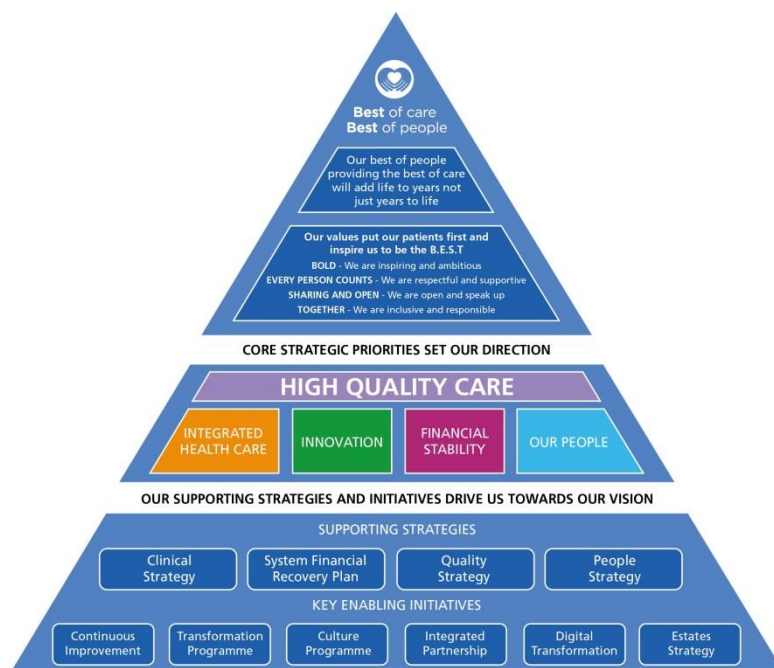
Best of care
Best of people

Our best of people providing the best of care will add life to years not just years to life

Our values put our patients first and inspire us to be the B.E.S.T

BOLD - We are inspiring and ambitious

EVERY PERSON COUNTS - We are respectful and supportive

SHARING AND OPEN - We are open and speak up

TOGETHER - We are inclusive and responsible

CORE STRATEGIC PRIORITIES SET OUR DIRECTION

HIGH QUALITY CARE

INTEGRATED HEALTH CARE

INNOVATION

FINANCIAL STABILITY

OUR PEOPLE

OUR SUPPORTING STRATEGIES AND INITIATIVES DRIVE US TOWARDS OUR VISION

SUPPORTING STRATEGIES

Clinical Strategy

System Financial Recovery Plan

Quality Strategy

People Strategy

KEY ENABLING INITIATIVES

Continuous Improvement

Transformation Programme

Culture Programme

Integrated Partnership

Digital Transformation

Estates Strategy